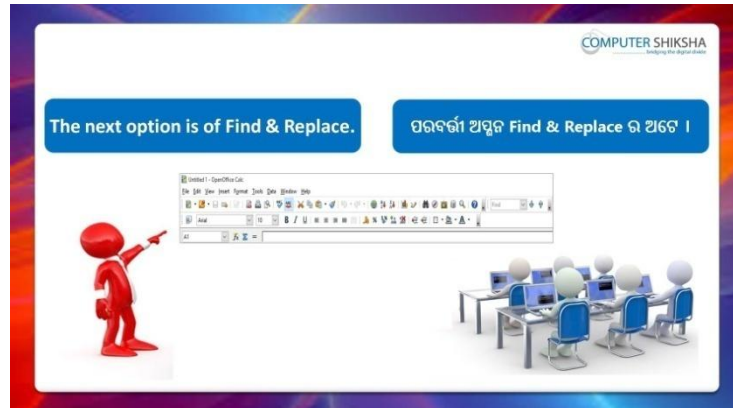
COMPUTER SHIKSHA
bridging the digital divide

The next option is of Find & Replace.

ପରବର୍ତ୍ତୀ ଅପ୍ସନ Find & Replace ର ଅଟେ ।

Untitled 1 - OpenOffice Calc
File Edit View Insert Format Tools Data Window Help
Find
Arial 10 B I U
A1 $f_x$ $\Sigma$ =